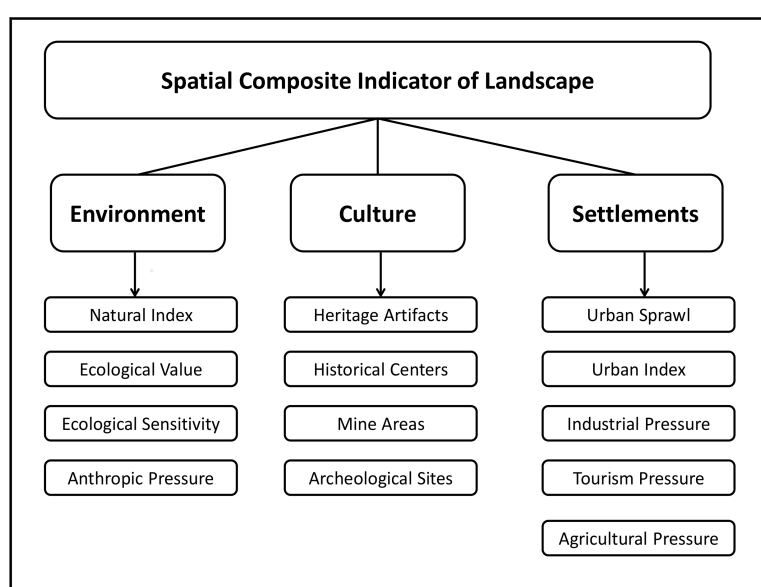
Spatial Composite Indicator of Landscape

Environment

Natural Index

Ecological Value

Ecological Sensitivity

Anthropic Pressure

Culture

Heritage Artifacts

Historical Centers

Mine Areas

Archeological Sites

Settlements

Urban Sprawl

Urban Index

Industrial Pressure

Tourism Pressure

Agricultural Pressure